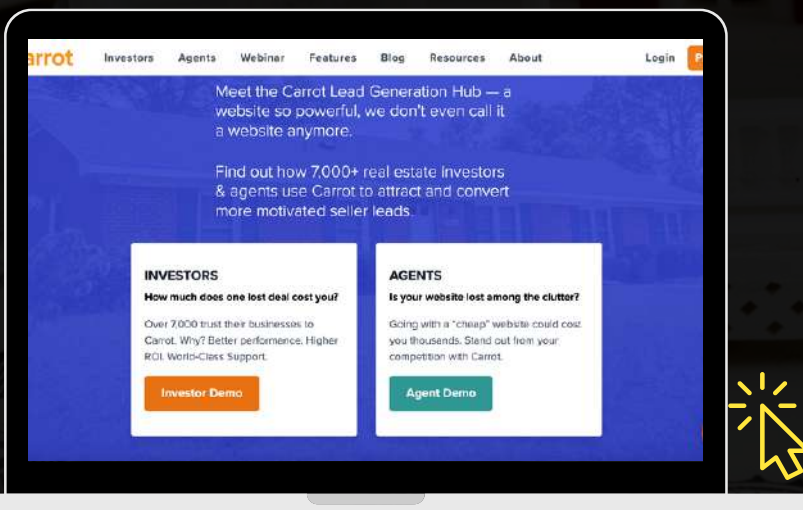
arrot Investors Agents Webinar Features Blog Resources About Login

Meet the Carrot Lead Generation Hub — a website so powerful, we don't even call it a website anymore.

Find out how 7,000+ real estate investors & agents use Carrot to attract and convert more motivated seller leads.

INVESTORS

How much does one lost deal cost you?

Over 7,000 trust their businesses to Carrot. Why? Better performance. Higher ROI. World-Class Support.

Investor Demo

AGENTS

Is your website lost among the clutter?

Going with a "cheap" website could cost you thousands. Stand out from your competition with Carrot.

Agent Demo